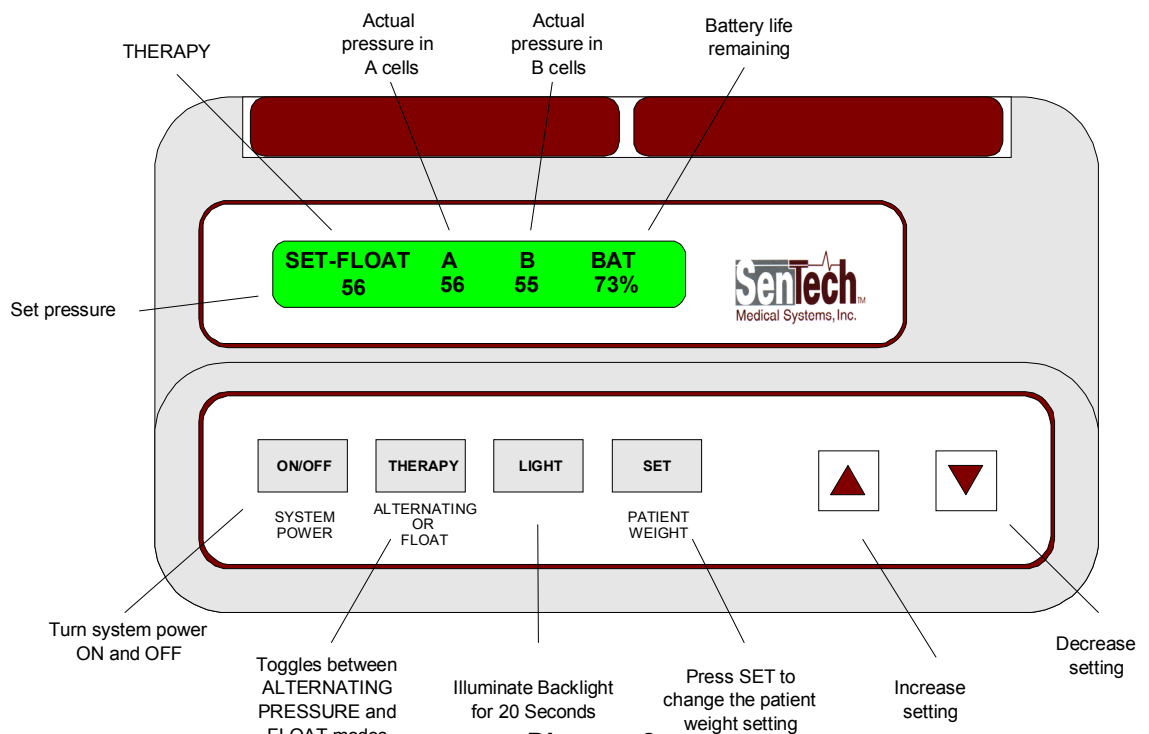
THERAPY

Actual pressure in A cells

Actual pressure in B cells

Battery life remaining

SET-FLOAT 56

A 56

B 55

BAT 73%

SenTech™ Medical Systems, Inc.

Set pressure

ON/OFF

SYSTEM POWER

THERAPY

ALTERNATING OR FLOAT

LIGHT

SET

PATIENT WEIGHT

Turn system power ON and OFF

Toggles between ALTERNATING PRESSURE and FLOAT modes

Illuminate Backlight for 20 Seconds

Press SET to change the patient weight setting

Increase setting

Decrease setting

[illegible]